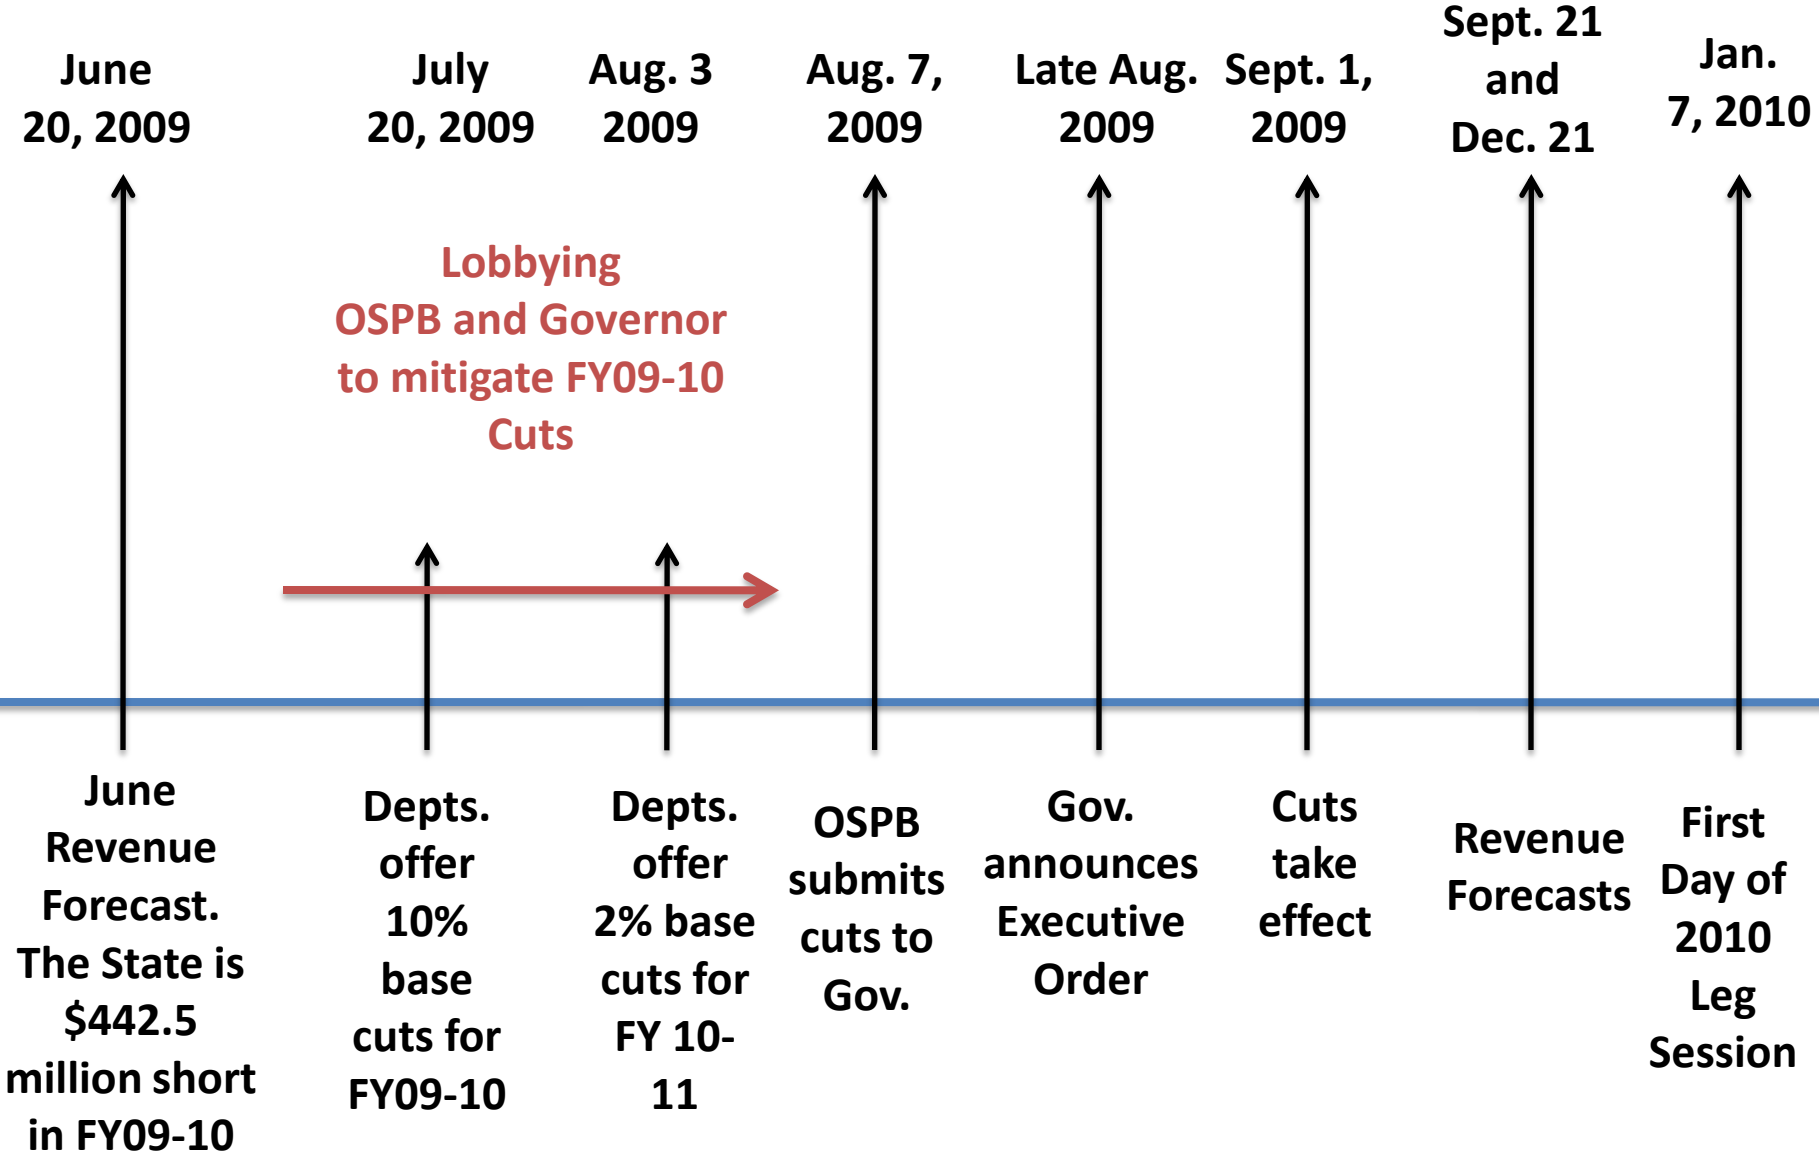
June 20, 2009

July 20, 2009

Aug. 3 2009

Aug. 7, 2009

Late Aug. 2009

Sept. 1, 2009

Sept. 21 and Dec. 21

Jan. 7, 2010

Lobbying OSPB and Governor to mitigate FY09-10 Cuts

June Revenue Forecast. The State is $442.5 million short in FY09-10

Depts. offer 10% base cuts for FY09-10

Depts. offer 2% base cuts for FY 10-11

OSPB submits cuts to Gov.

Gov. announces Executive Order

Cuts take effect

Revenue Forecasts

First Day of 2010 Leg Session